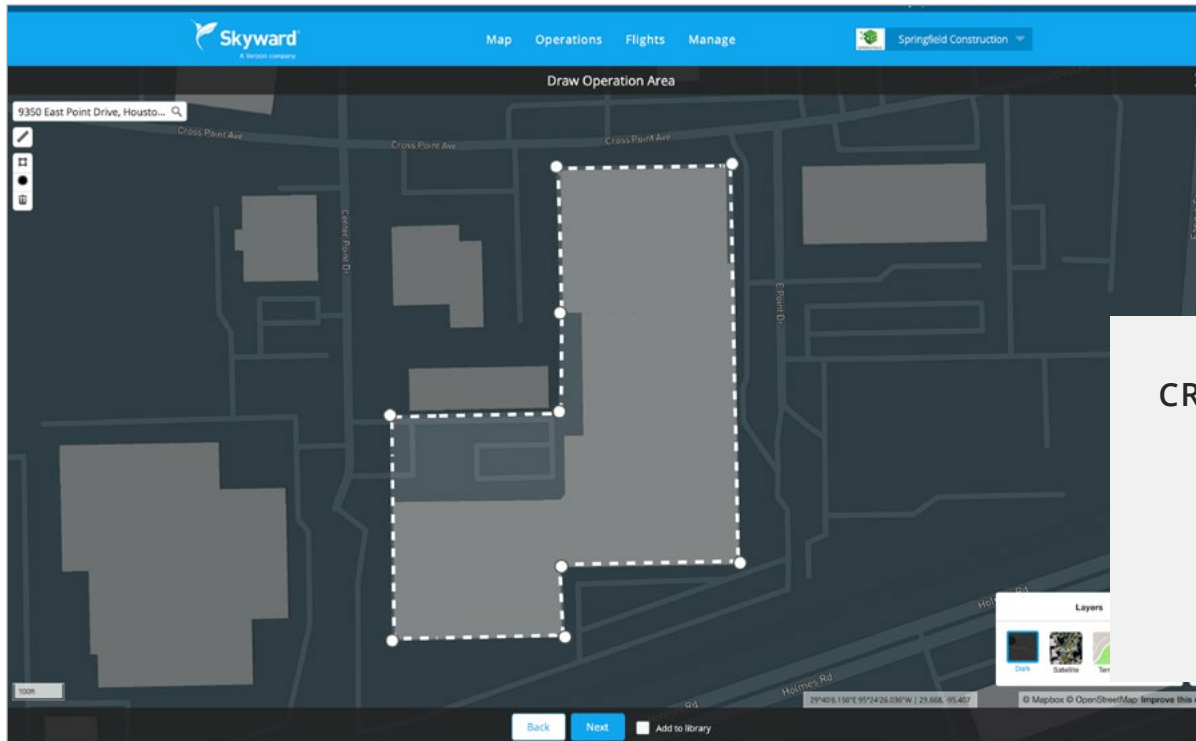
Skyward
A Verizon company

Map Operations Flights Manage

Springfield Construction

Draw Operation Area

9350 East Point Drive, Housto...

Cross Point Ave
Cross Point Ave
Cross Point Ave
Center Point Dr
E Point Dr
Holmes Rd
Holmes Rd

CR

Layers
Dark Satellite Ter

100ft

29°40'6.150"E 95°24'26.036"W | 29.668, -95.407

© Mapbox © OpenStreetMap Improve this

Back Next Add to library